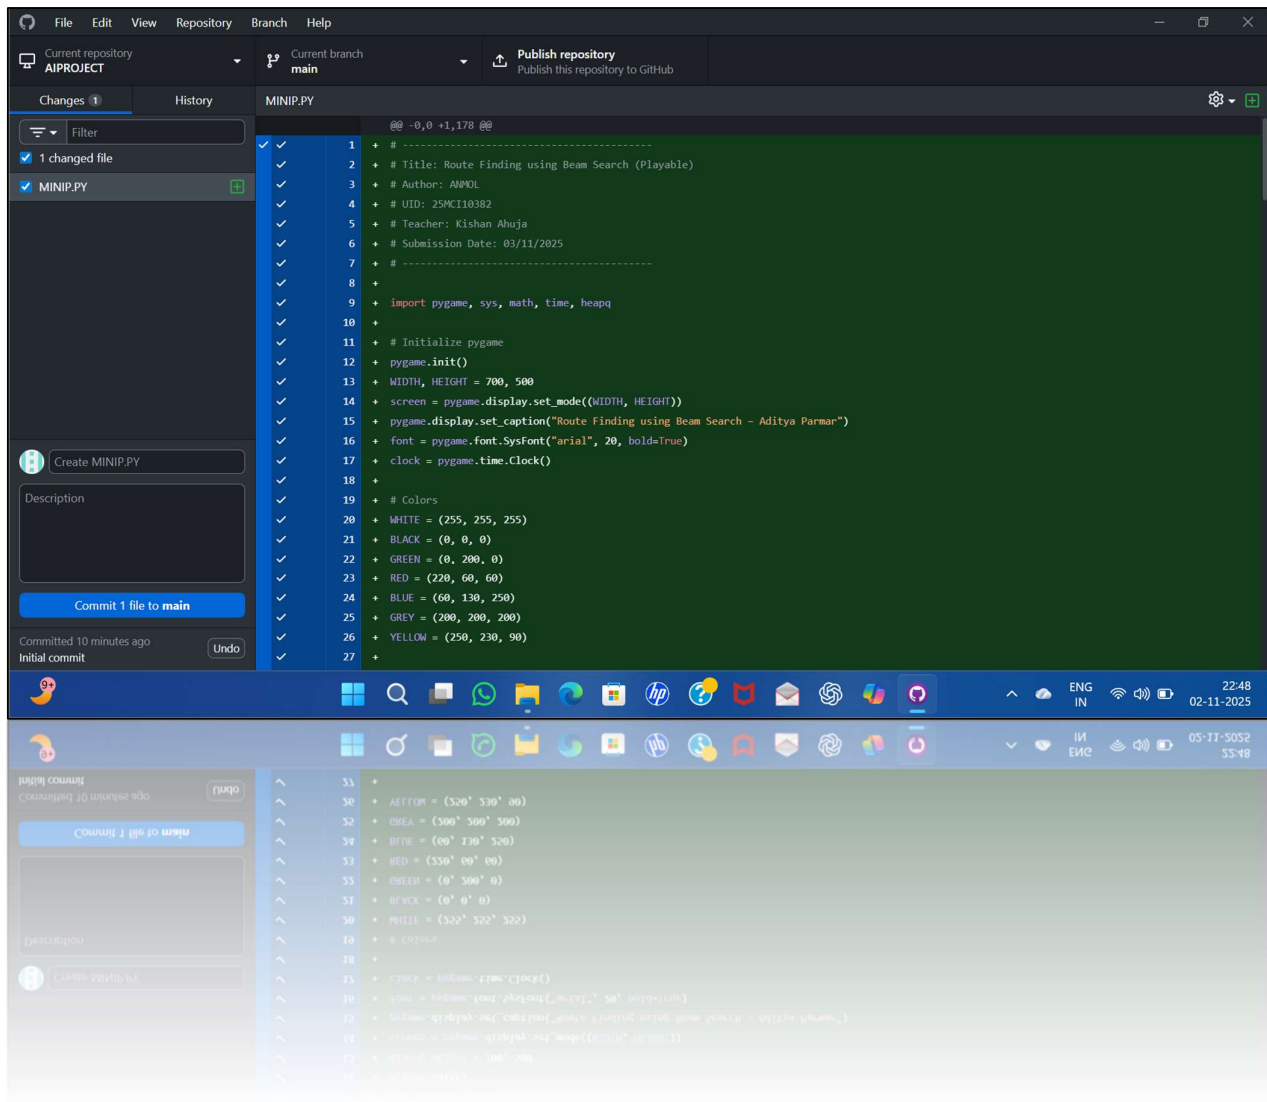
File Edit View Repository Branch Help

Current repository
AIPROJECT

Current branch
main

Publish repository
Publish this repository to GitHub

Changes 1
History

Filter

1 changed file

MINIP.PY

MINIP.PY

@@ -0,0 +1,178 @@

1 + # ----------------------------------------
2 + # Title: Route Finding using Beam Search (Playable)
3 + # Author: ANMOL
4 + # UID: 25MCI10382
5 + # Teacher: Kishan Ahuja
6 + # Submission Date: 03/11/2025
7 + # ----------------------------------------
8 +
9 + import pygame, sys, math, time, heapq
10 +
11 + # Initialize pygame
12 + pygame.init()
13 + WIDTH, HEIGHT = 700, 500
14 + screen = pygame.display.set_mode((WIDTH, HEIGHT))
15 + pygame.display.set_caption("Route Finding using Beam Search - Aditya Parmar")
16 + font = pygame.font.SysFont("arial", 20, bold=True)
17 + clock = pygame.time.Clock()
18 +
19 + # Colors
20 + WHITE = (255, 255, 255)
21 + BLACK = (0, 0, 0)
22 + GREEN = (0, 200, 0)
23 + RED = (220, 60, 60)
24 + BLUE = (60, 130, 250)
25 + GREY = (200, 200, 200)
26 + YELLOW = (250, 230, 90)
27 +

Create MINIP.PY

Description

Commit 1 file to main

Committed 10 minutes ago
Initial commit
Undo

9+

ENG
IN

22:48
02-11-2025